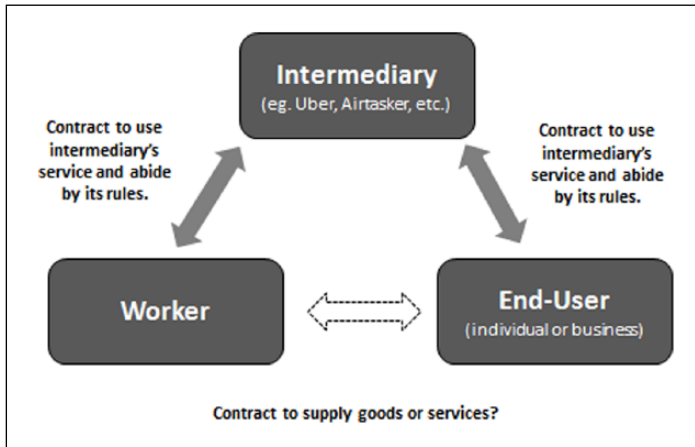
Intermediary
(eg. Uber, Airtasker, etc.)

Contract to use intermediary's service and abide by its rules.

Contract to use intermediary's service and abide by its rules.

Worker

End-User
(individual or business)

Contract to supply goods or services?